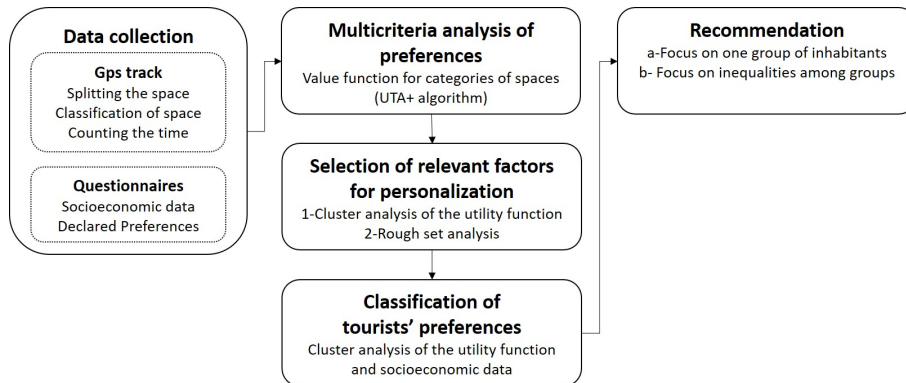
Data collection

Gps track
Splitting the space
Classification of space
Counting the time

Questionnaires
Socioeconomic data
Declared Preferences

Multicriteria analysis of preferences
Value function for categories of spaces (UTA+ algorithm)

Selection of relevant factors for personalization
1-Cluster analysis of the utility function
2-Rough set analysis

Classification of tourists' preferences
Cluster analysis of the utility function and socioeconomic data

Recommendation
a-Focus on one group of inhabitants
b- Focus on inequalities among groups